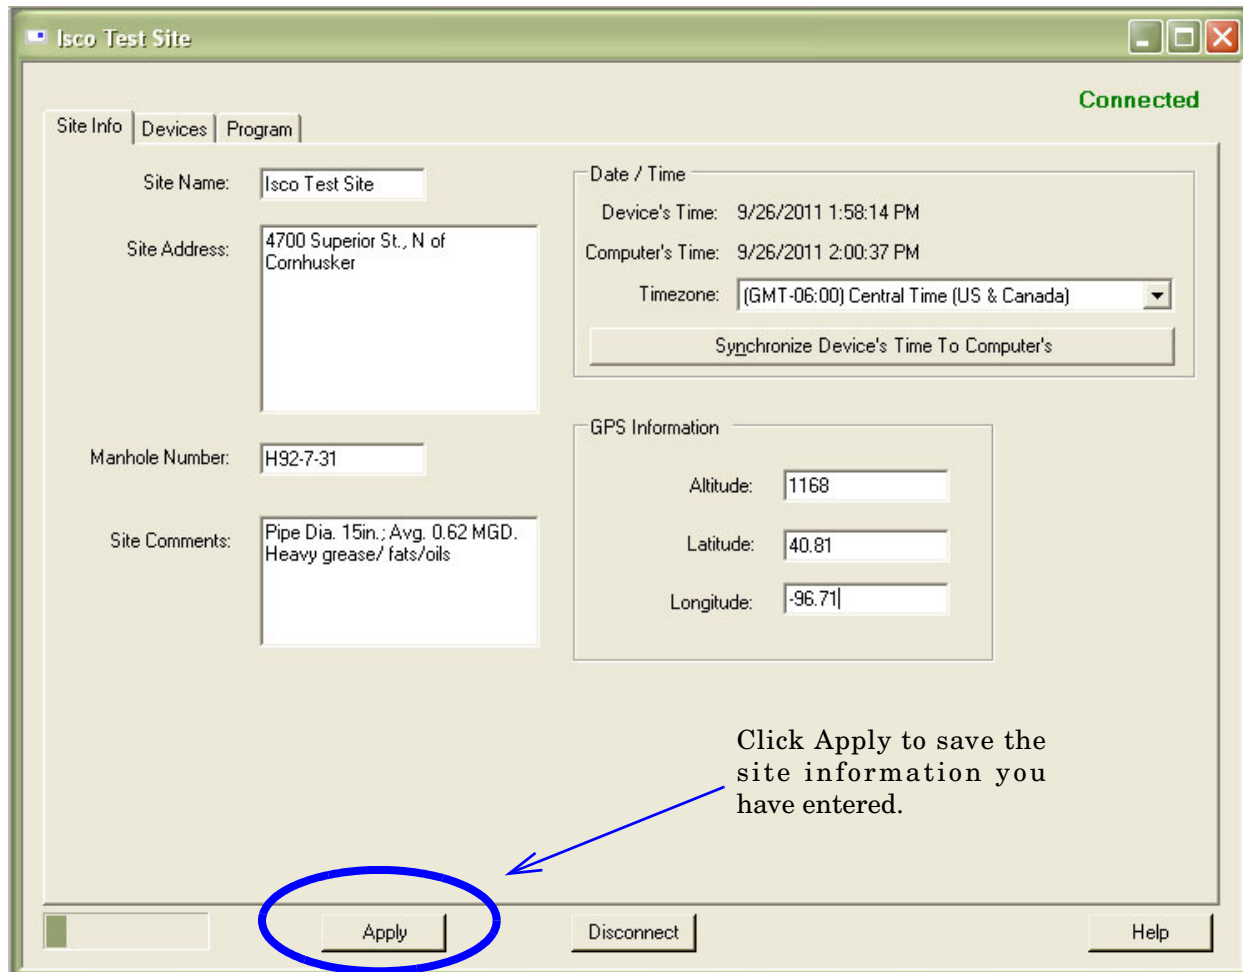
Isco Test Site

Connected

Site Info | Devices | Program

Site Name: Isco Test Site

Site Address: 4700 Superior St., N of Cornhusker

Manhole Number: H92-7-31

Site Comments: Pipe Dia. 15in.; Avg. 0.62 MGD. Heavy grease/ fats/oils

Date / Time

Device's Time: 9/26/2011 1:58:14 PM

Computer's Time: 9/26/2011 2:00:37 PM

Timezone: (GMT-06:00) Central Time (US & Canada)

Synchronize Device's Time To Computer's

GPS Information

Altitude: 1168

Latitude: 40.81

Longitude: -96.71

Click Apply to save the site information you have entered.

Apply

Disconnect

Help